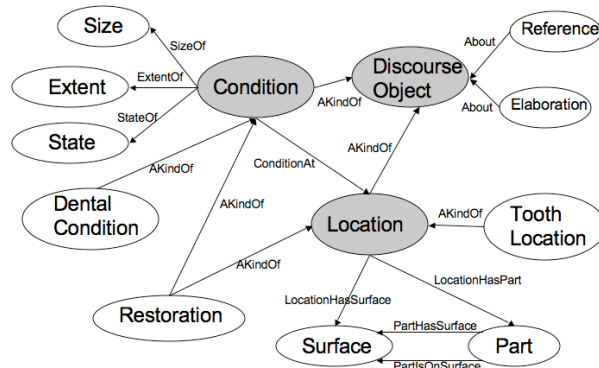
Size
SizeOf
Extent
ExtentOf
Condition
StateOf
State
AKindOf
Discourse Object
About
Reference
About
Elaboration
AKindOf
ConditionAt
AKindOf
Dental Condition
AKindOf
Location
AKindOf
Tooth Location
AKindOf
LocationHasSurface
LocationHasPart
Restoration
PartHasSurface
Surface
Part
PartIsOnSurface